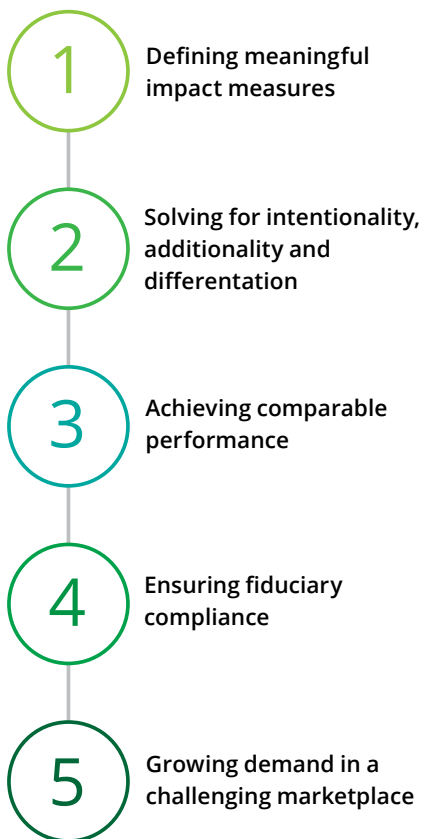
1
Defining meaningful impact measures

2
Solving for intentionality, additionality and differentation

3
Achieving comparable performance

4
Ensuring fiduciary compliance

5
Growing demand in a challenging marketplace